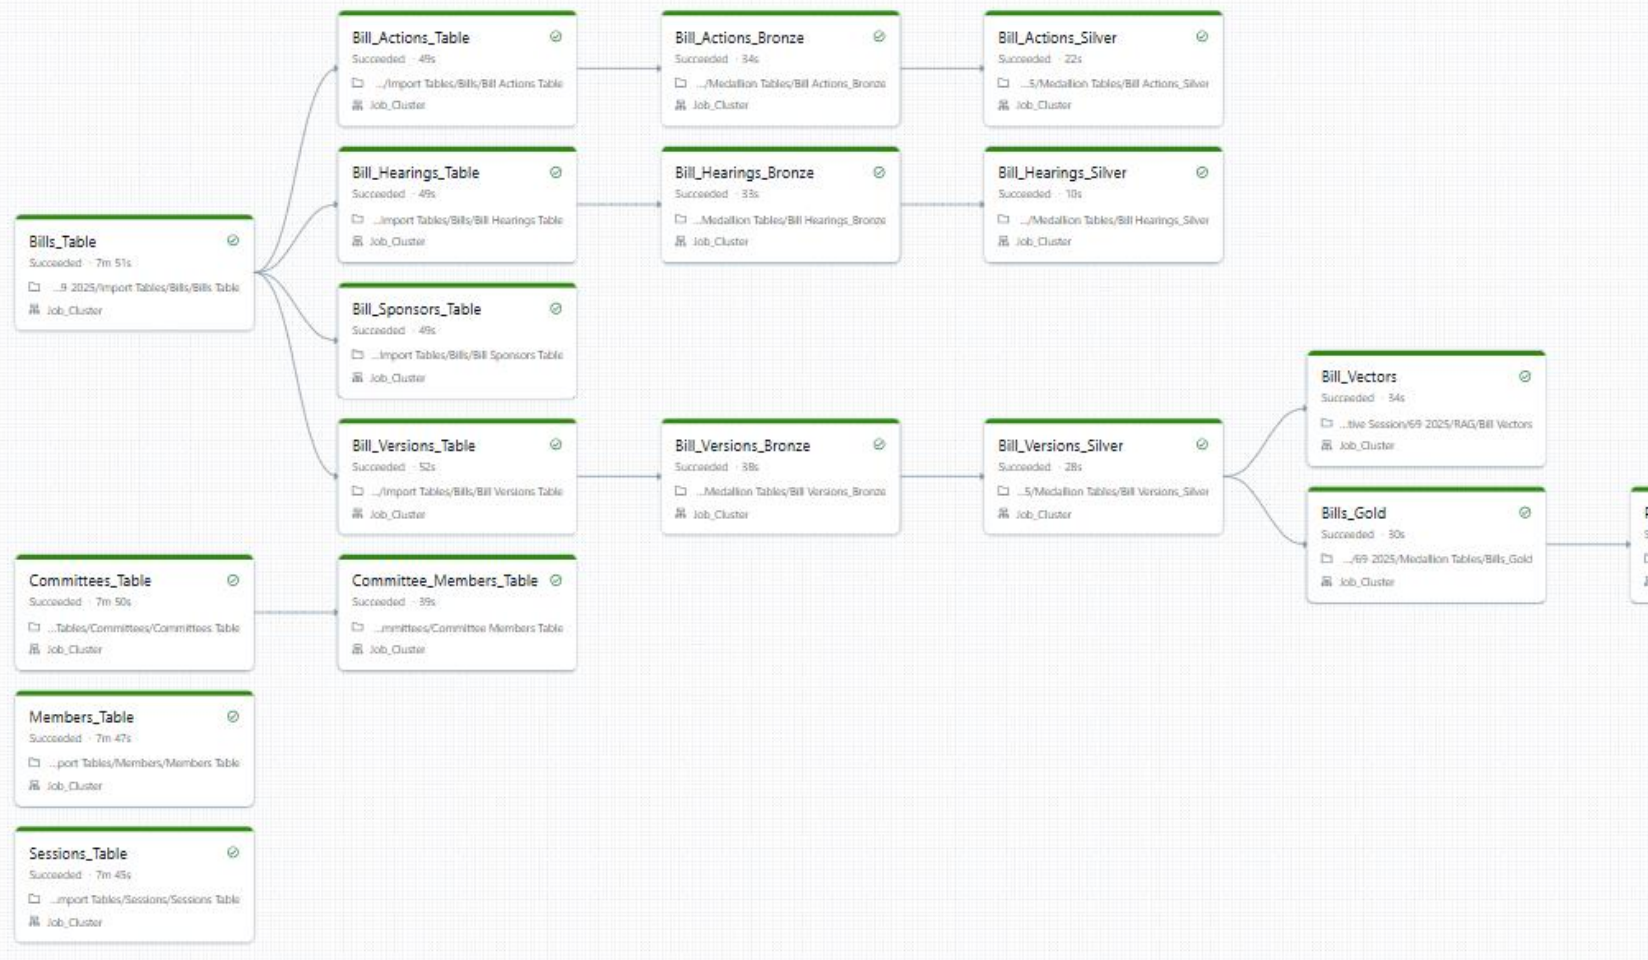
Bills_Table
Succeeded · 7m 51s
...9 2025/Import Tables/Bills/Bills Table
Job_Cluster

Committees_Table
Succeeded · 7m 50s
...Tables/Committees/Committees Table
Job_Cluster

Members_Table
Succeeded · 7m 47s
...port Tables/Members/Members Table
Job_Cluster

Sessions_Table
Succeeded · 7m 45s
...mport Tables/Sessions/Sessions Table
Job_Cluster

Bill_Actions_Table
Succeeded · 49s
.../Import Tables/Bills/Bill Actions Table
Job_Cluster

Bill_Hearings_Table
Succeeded · 49s
...Import Tables/Bills/Bill Hearings Table
Job_Cluster

Bill_Sponsors_Table
Succeeded · 49s
...Import Tables/Bills/Bill Sponsors Table
Job_Cluster

Bill_Versions_Table
Succeeded · 52s
.../Import Tables/Bills/Bill Versions Table
Job_Cluster

Committee_Members_Table
Succeeded · 39s
...mmittees/Committee Members Table
Job_Cluster

Bill_Actions_Bronze
Succeeded · 34s
.../Medallion Tables/Bill Actions_Bronze
Job_Cluster

Bill_Hearings_Bronze
Succeeded · 33s
...Medallion Tables/Bill Hearings_Bronze
Job_Cluster

Bill_Versions_Bronze
Succeeded · 38s
...Medallion Tables/Bill Versions_Bronze
Job_Cluster

Bill_Actions_Silver
Succeeded · 22s
...5/Medallion Tables/Bill Actions_Silver
Job_Cluster

Bill_Hearings_Silver
Succeeded · 10s
.../Medallion Tables/Bill Hearings_Silver
Job_Cluster

Bill_Versions_Silver
Succeeded · 28s
...5/Medallion Tables/Bill Versions_Silver
Job_Cluster

Bill_Vectors
Succeeded · 54s
...tive Session/69 2025/RAG/Bill Vectors
Job_Cluster

Bills_Gold
Succeeded · 30s
.../69 2025/Medallion Tables/Bills_Gold
Job_Cluster